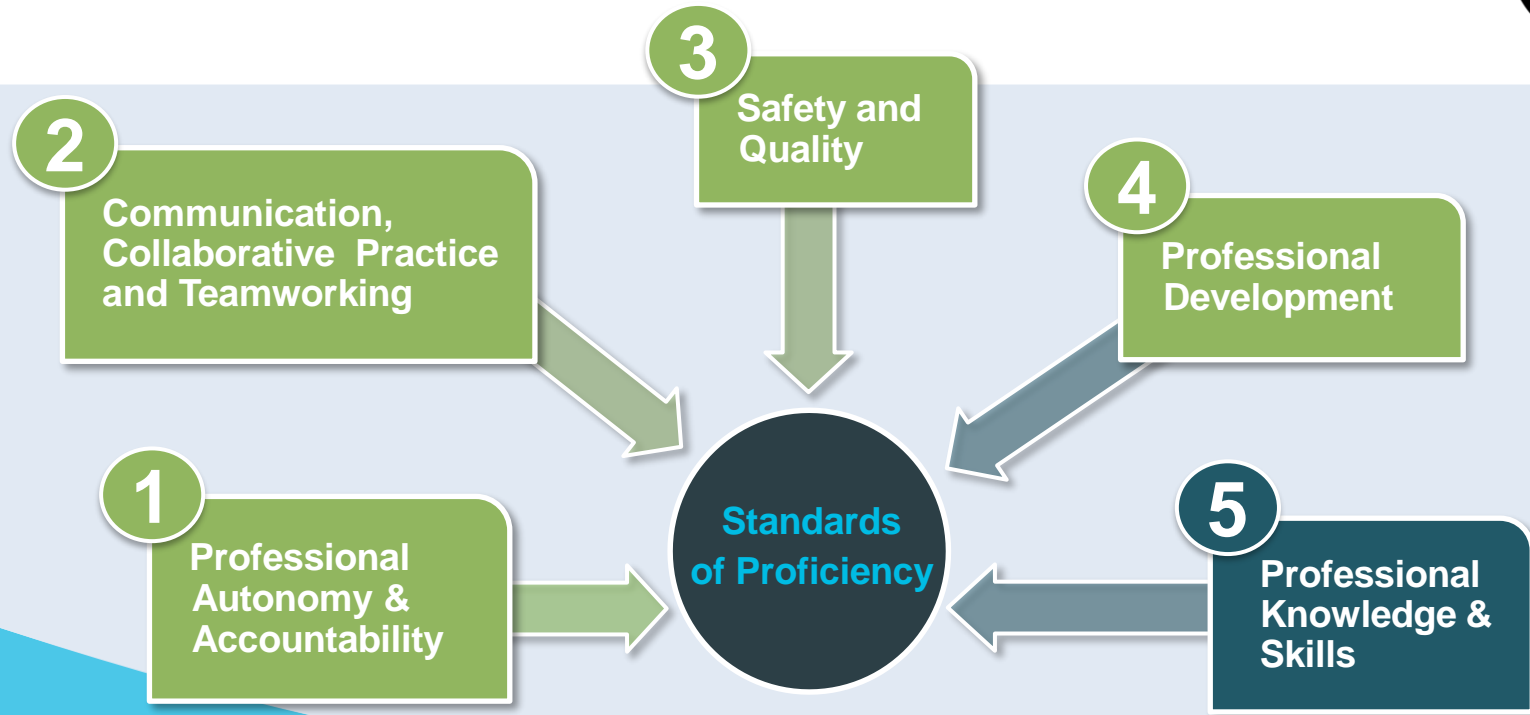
3
Safety and Quality

2
Communication, Collaborative Practice and Teamworking

4
Professional Development

1
Professional Autonomy & Accountability

Standards of Proficiency

5
Professional Knowledge & Skills